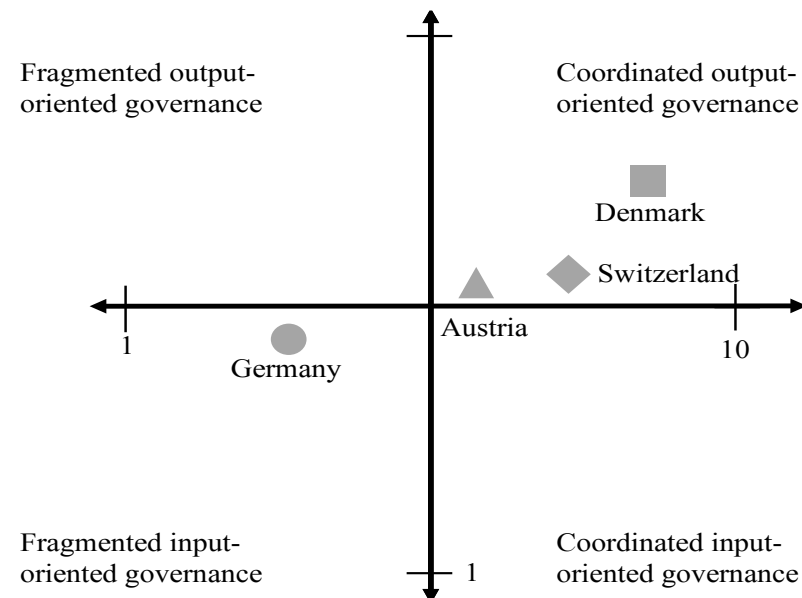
Fragmented output-oriented governance

Coordinated output-oriented governance

Denmark

Switzerland

Austria

1

10

Germany

Fragmented input-oriented governance

1

Coordinated input-oriented governance